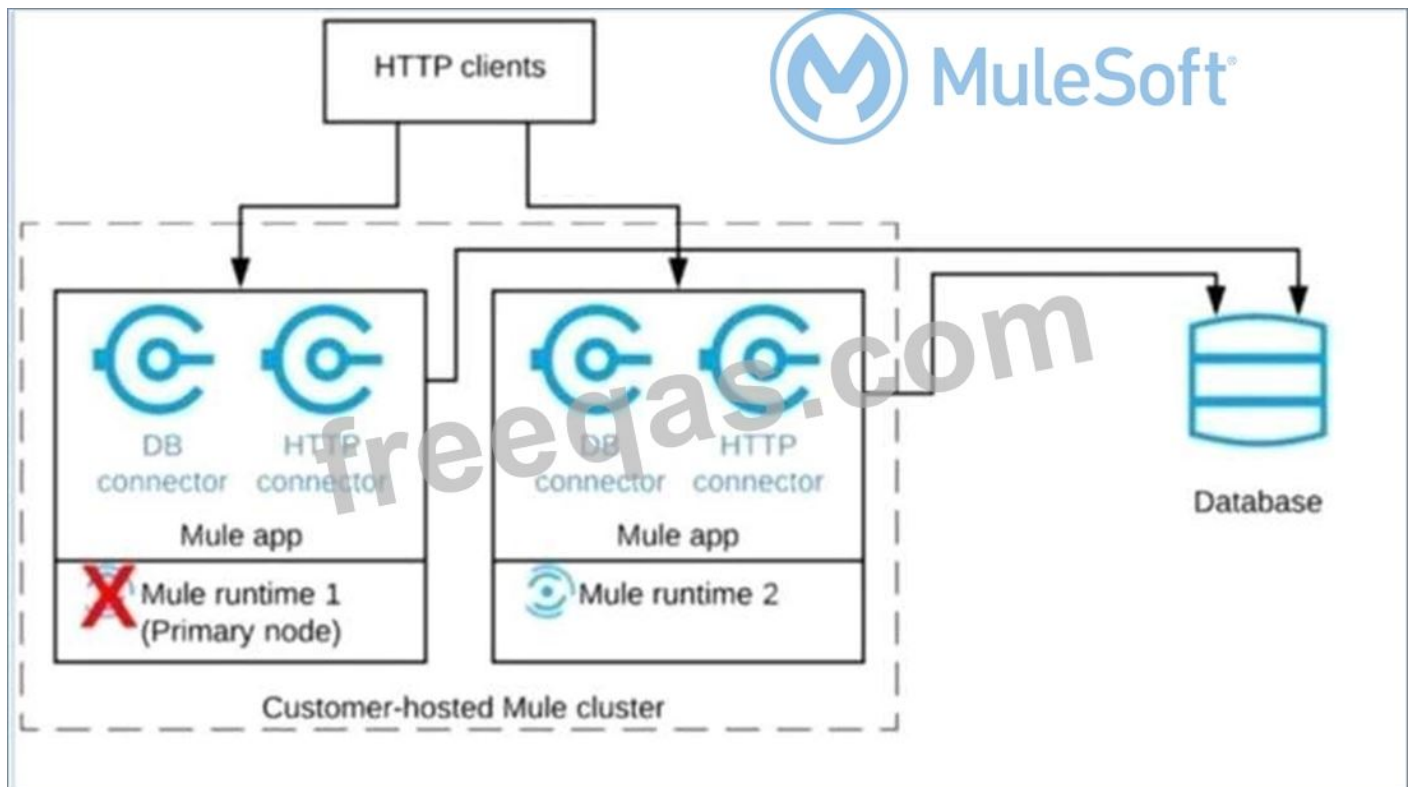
HTTP clients

MuleSoft

DB connector

HTTP connector

Mule app

Mule runtime 1 (Primary node)

DB connector

HTTP connector

Mule app

Mule runtime 2

Customer-hosted Mule cluster

Database

freeqas.com